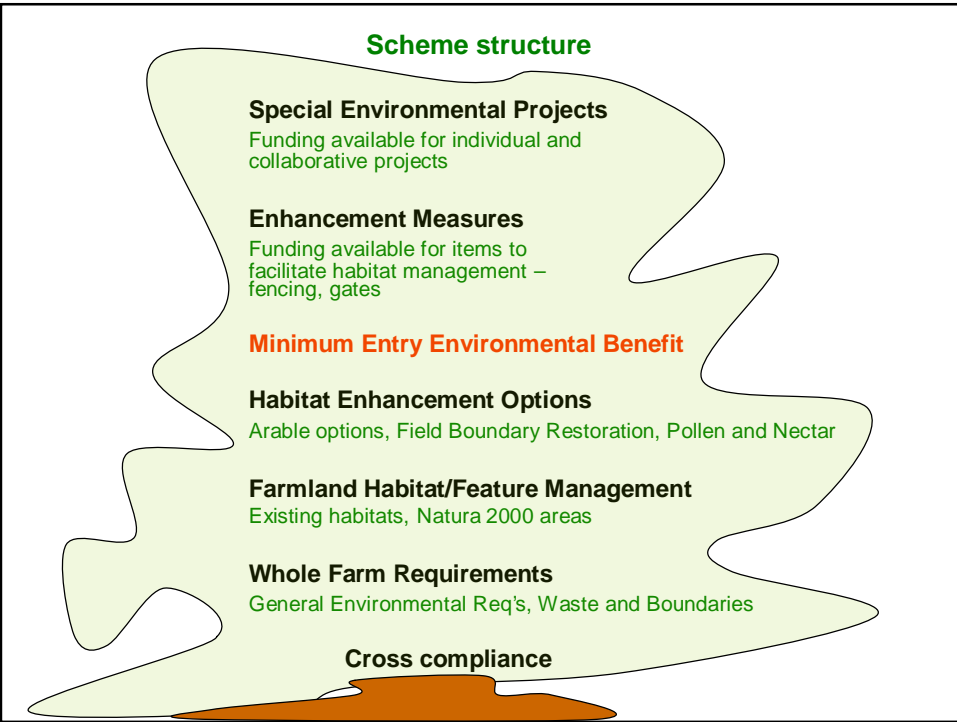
Scheme structure

Special Environmental Projects

Funding available for individual and collaborative projects

Enhancement Measures

Funding available for items to facilitate habitat management – fencing, gates

Minimum Entry Environmental Benefit

Habitat Enhancement Options

Arable options, Field Boundary Restoration, Pollen and Nectar

Farmland Habitat/Feature Management

Existing habitats, Natura 2000 areas

Whole Farm Requirements

General Environmental Req's, Waste and Boundaries

Cross compliance